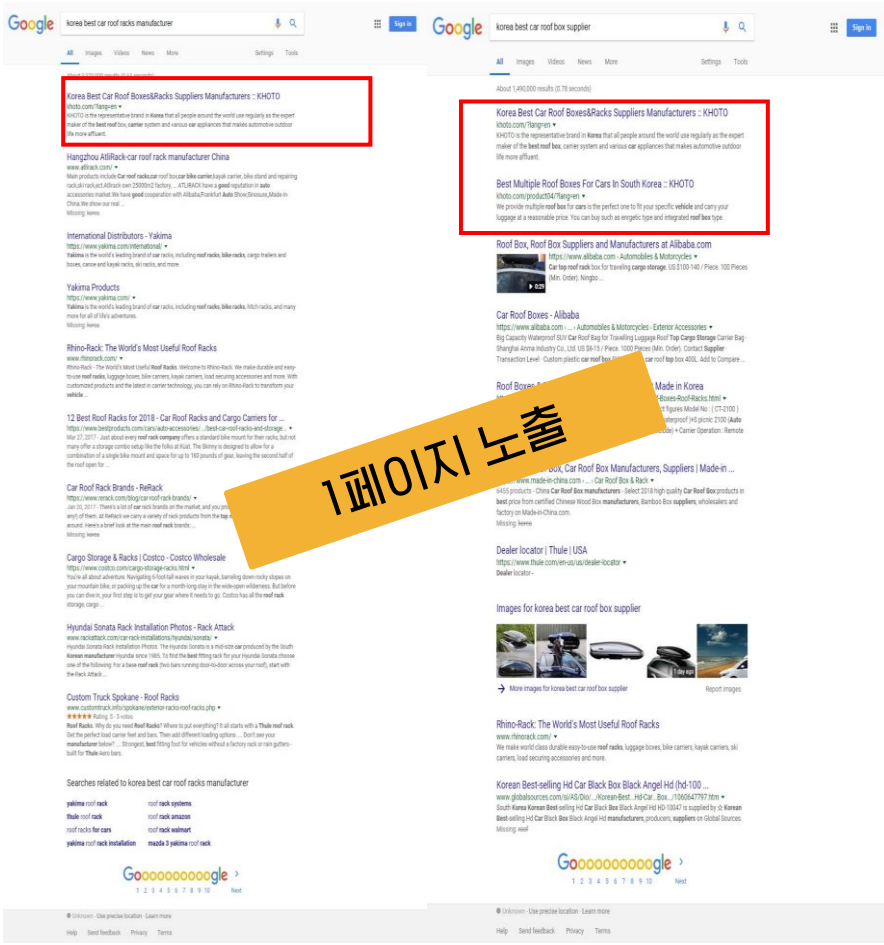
Google korea best car roof racks manufacturer

Sign in

All Images Videos News More Settings Tools

About 2,220,000 results (0.51 seconds)

Korea Best Car Roof Boxes&Racks Suppliers Manufacturers :: KHOTO
khoto.com/?lang=en
KHOTO is the representative brand in Korea that all people around the world use regularly as the expert maker of the best roof box, carrier system and various car appliances that makes automotive outdoor life more affluent.

Hangzhou AtliRack-car roof rack manufacturer China
www.atlirack.com/
Main products include Car roof racks,car roof box,car bike carrier,kayak carrier, bike stand and repairing rack,ski rack,ect.Altirack own 25000m2 factory, ... ATLIRACK have a good reputation in auto accessories market.We have good cooperation with Alibaba,Frankfurt Auto Show,Sinosure,Made-in-China.We show our real ...
Missing: korea

International Distributors - Yakima
https://www.yakima.com/international/
Yakima is the world's leading brand of car racks, including roof racks, bike racks, cargo trailers and boxes, canoe and kayak racks, ski racks, and more.

Yakima Products
https://www.yakima.com/
Yakima is the world's leading brand of car racks, including roof racks, bike racks, hitch racks, and many more for all of life's adventures.
Missing: korea

Rhino-Rack: The World's Most Useful Roof Racks
www.rhinorack.com/
Rhino-Rack - The World's Most Useful Roof Racks. Welcome to Rhino-Rack. We make durable and easy-to-use roof racks, luggage boxes, bike carriers, kayak carriers, load securing accessories and more. With customized products and the latest in carrier technology, you can rely on Rhino-Rack to transform your vehicle ...

12 Best Roof Racks for 2018 - Car Roof Racks and Cargo Carriers for ...
https://www.bestproducts.com/cars/auto-accessories/.../best-car-roof-racks-and-storage...
Mar 27, 2017 - Just about every roof rack company offers a standard bike mount for their racks, but not many offer a storage combo setup like the folks at Küat. The Skinny is designed to allow for a combination of a single bike mount and space for up to 160 pounds of gear, leaving the second half of the roof open for ...

Car Roof Rack Brands - ReRack
https://www.rerack.com/blog/car-roof-rack-brands/
Jan 20, 2017 - There's a lot of car rack brands on the market, and you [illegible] any of them. At ReRack we carry a variety of roof racks from the top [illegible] around. Here's a brief look at the main roof rack brands ...
Missing: korea

Cargo Storage & Racks | Costco - Costco Wholesale
https://www.costco.com/cargo-storage-racks.html
You're all about adventure. Navigating 6-foot-tall waves in your kayak, barreling down rocky slopes on your mountain bike, or packing up the car for a month-long stay in the wide-open wilderness. But before you can dive in, your first step is to get your gear where it needs to go. Costco has all the roof rack storage, cargo ...

Hyundai Sonata Rack Installation Photos - Rack Attack
www.rackattack.com/car-rack-installations/hyundai/sonata/
Hyundai Sonata Rack Installation Photos. The Hyundai Sonata is a mid-size car produced by the South Korean manufacturer Hyundai since 1985. To find the best fitting rack for your Hyundai Sonata choose one of the following: For a base roof rack (two bars running door-to-door across your roof), start with the Rack Attack ...

Custom Truck Spokane - Roof Racks
www.customtruck.info/spokane/exterior-racks-roof-racks.php
★★★★★ Rating: 5 - 3 votes
Roof Racks. Why do you need Roof Racks? Where to put everything? It all starts with a Thule roof rack. Get the perfect load carrier feet and bars. Then add different loading options ... Don't see your manufacturer below? ... Strongest, best fitting foot for vehicles without a factory rack or rain gutters - built for Thule Aero bars.

Searches related to korea best car roof racks manufacturer

yakima roof rack | roof rack systems
thule roof rack | roof rack amazon
roof racks for cars | roof rack walmart
yakima roof rack installation | mazda 3 yakima roof rack

Goooooooooogle >
1 2 3 4 5 6 7 8 9 10 Next

Unknown - Use precise location - Learn more
Help Send feedback Privacy Terms

Google korea best car roof box supplier

Sign in

All Images Videos News More Settings Tools

About 1,490,000 results (0.78 seconds)

Korea Best Car Roof Boxes&Racks Suppliers Manufacturers :: KHOTO
khoto.com/?lang=en
KHOTO is the representative brand in Korea that all people around the world use regularly as the expert maker of the best roof box, carrier system and various car appliances that makes automotive outdoor life more affluent.

Best Multiple Roof Boxes For Cars In South Korea :: KHOTO
khoto.com/product04/?lang=en
We provide multiple roof box for cars is the perfect one to fit your specific vehicle and carry your luggage at a reasonable price. You can buy such as enrgetic type and integrated roof box type.

Roof Box, Roof Box Suppliers and Manufacturers at Alibaba.com
https://www.alibaba.com › Automobiles & Motorcycles
Car top roof rack box for traveling cargo storage. US $100-140 / Piece. 100 Pieces (Min. Order). Ningbo ...

Car Roof Boxes - Alibaba
https://www.alibaba.com › ... › Automobiles & Motorcycles › Exterior Accessories
Big Capacity Waterproof SUV Car Roof Top Cargo Storage Carrier Bag Shanghai Anma Industry Co., Ltd. US $9-15 / Piece. 1000 Pieces (Min. Order). Contact Supplier · Transaction Level · Custom plastic car roof box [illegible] top box 400L. Add to Compare ...

Roof Boxes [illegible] Made in Korea
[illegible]-Boxes-Roof-Racks.html
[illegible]ct figures Model No. : CT-2100 | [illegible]aterproof |HS picnic 2100 (Auto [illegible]d) • Carrier Operation : Remote

1페이지 노출

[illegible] Box, Car Roof Box Manufacturers, Suppliers | Made in ...
https://www.made-in-china.com › ... › Car Roof Box & Rack
6455 products - China Car Roof Box manufacturers - Select 2018 high quality Car Roof Box products in best price from certified Chinese Wood Box manufacturers, Bamboo Box suppliers, wholesalers and factory on Made-in-China.com.
Missing: korea

Dealer locator | Thule | USA
https://www.thule.com/en-us/us/dealer-locator
Dealer locator -

Images for korea best car roof box supplier

More images for korea best car roof box supplier
Report images

Rhino-Rack: The World's Most Useful Roof Racks
www.rhinorack.com/
We make world class durable easy-to-use roof racks, luggage boxes, bike carriers, kayak carriers, ski carriers, load securing accessories and more.

Korean Best-selling Hd Car Black Box Black Angel Hd (hd-100 ...
www.globalsources.com/si/AS/Dio/.../Korean-Best...Hd-Car...Box.../1060647797.htm
South Korea Korean Best-selling Hd Car Black Box Black Angel Hd HD-10047 is supplied by Korean Best-selling Hd Car Black Box Black Angel Hd manufacturers, producers, suppliers on Global Sources.
Missing: roof

Goooooooooogle >
1 2 3 4 5 6 7 8 9 10 Next

Unknown - Use precise location - Learn more
Help Send feedback Privacy Terms